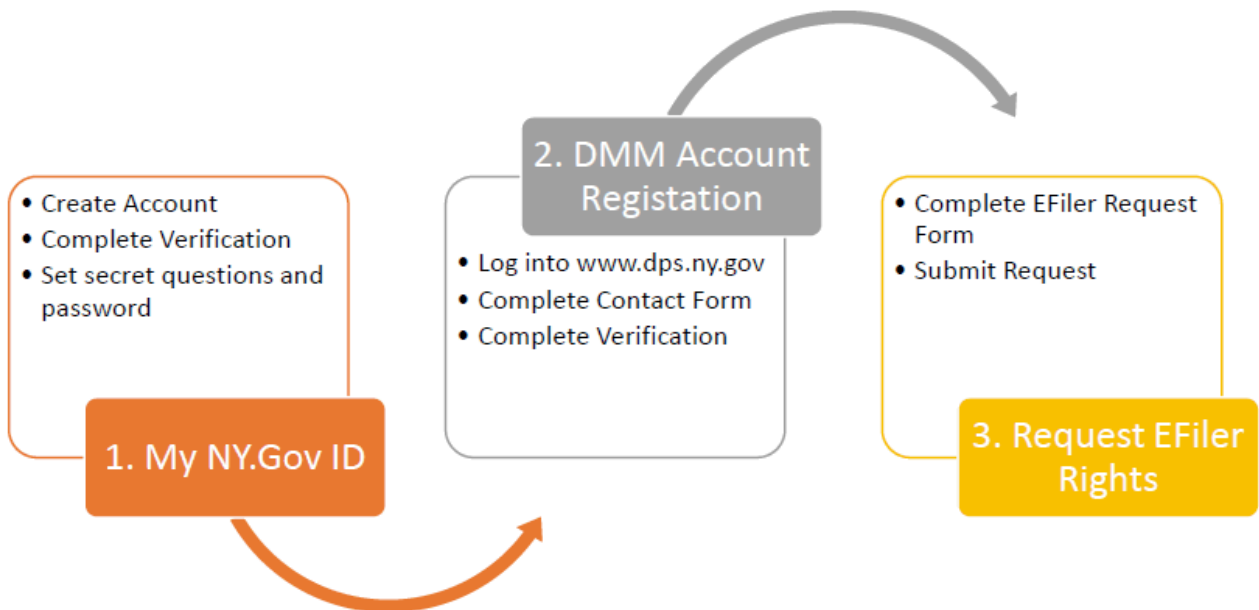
- Create Account
- Complete Verification
- Set secret questions and password

1. My NY.Gov ID

2. DMM Account Registation

- Log into www.dps.ny.gov
- Complete Contact Form
- Complete Verification

- Complete EFiler Request Form
- Submit Request

3. Request EFiler Rights